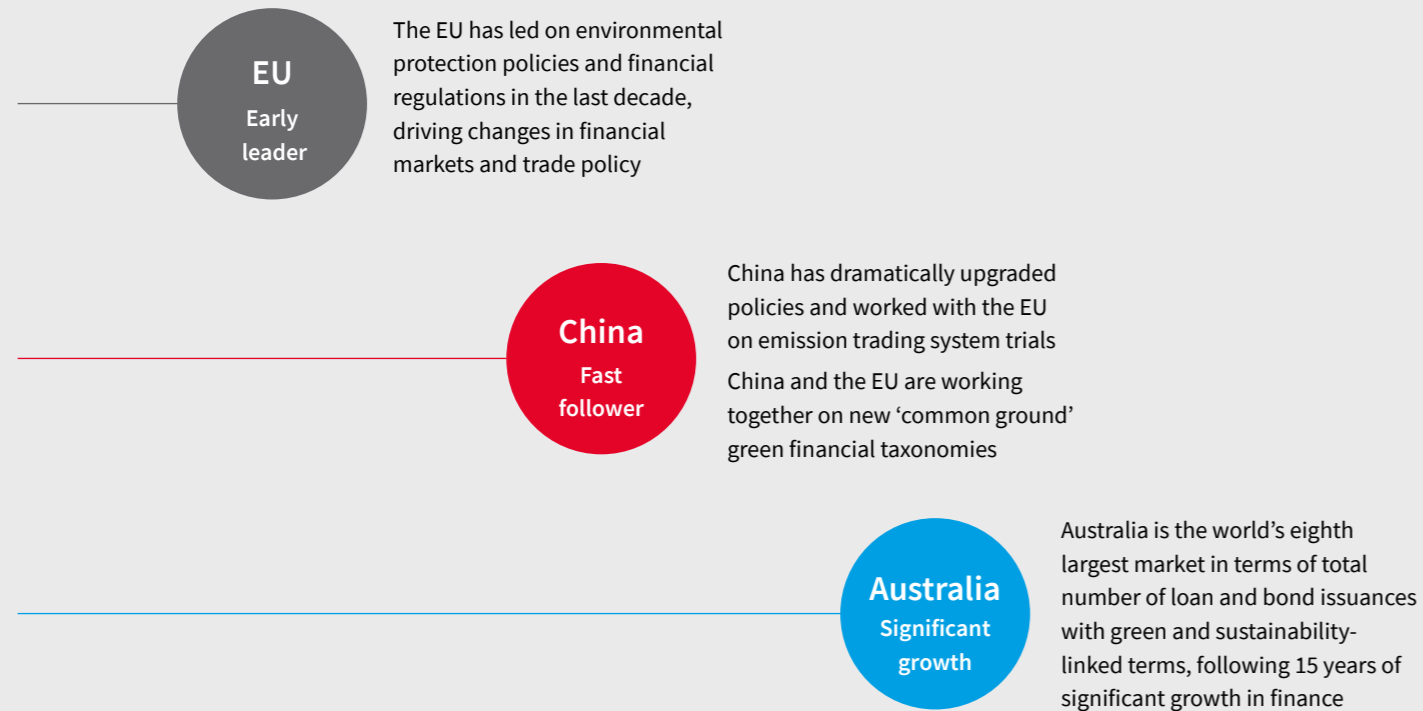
EU
Early leader

The EU has led on environmental protection policies and financial regulations in the last decade, driving changes in financial markets and trade policy

China
Fast follower

China has dramatically upgraded policies and worked with the EU on emission trading system trials

China and the EU are working together on new 'common ground' green financial taxonomies

Australia
Significant growth

Australia is the world's eighth largest market in terms of total number of loan and bond issuances with green and sustainability-linked terms, following 15 years of significant growth in finance